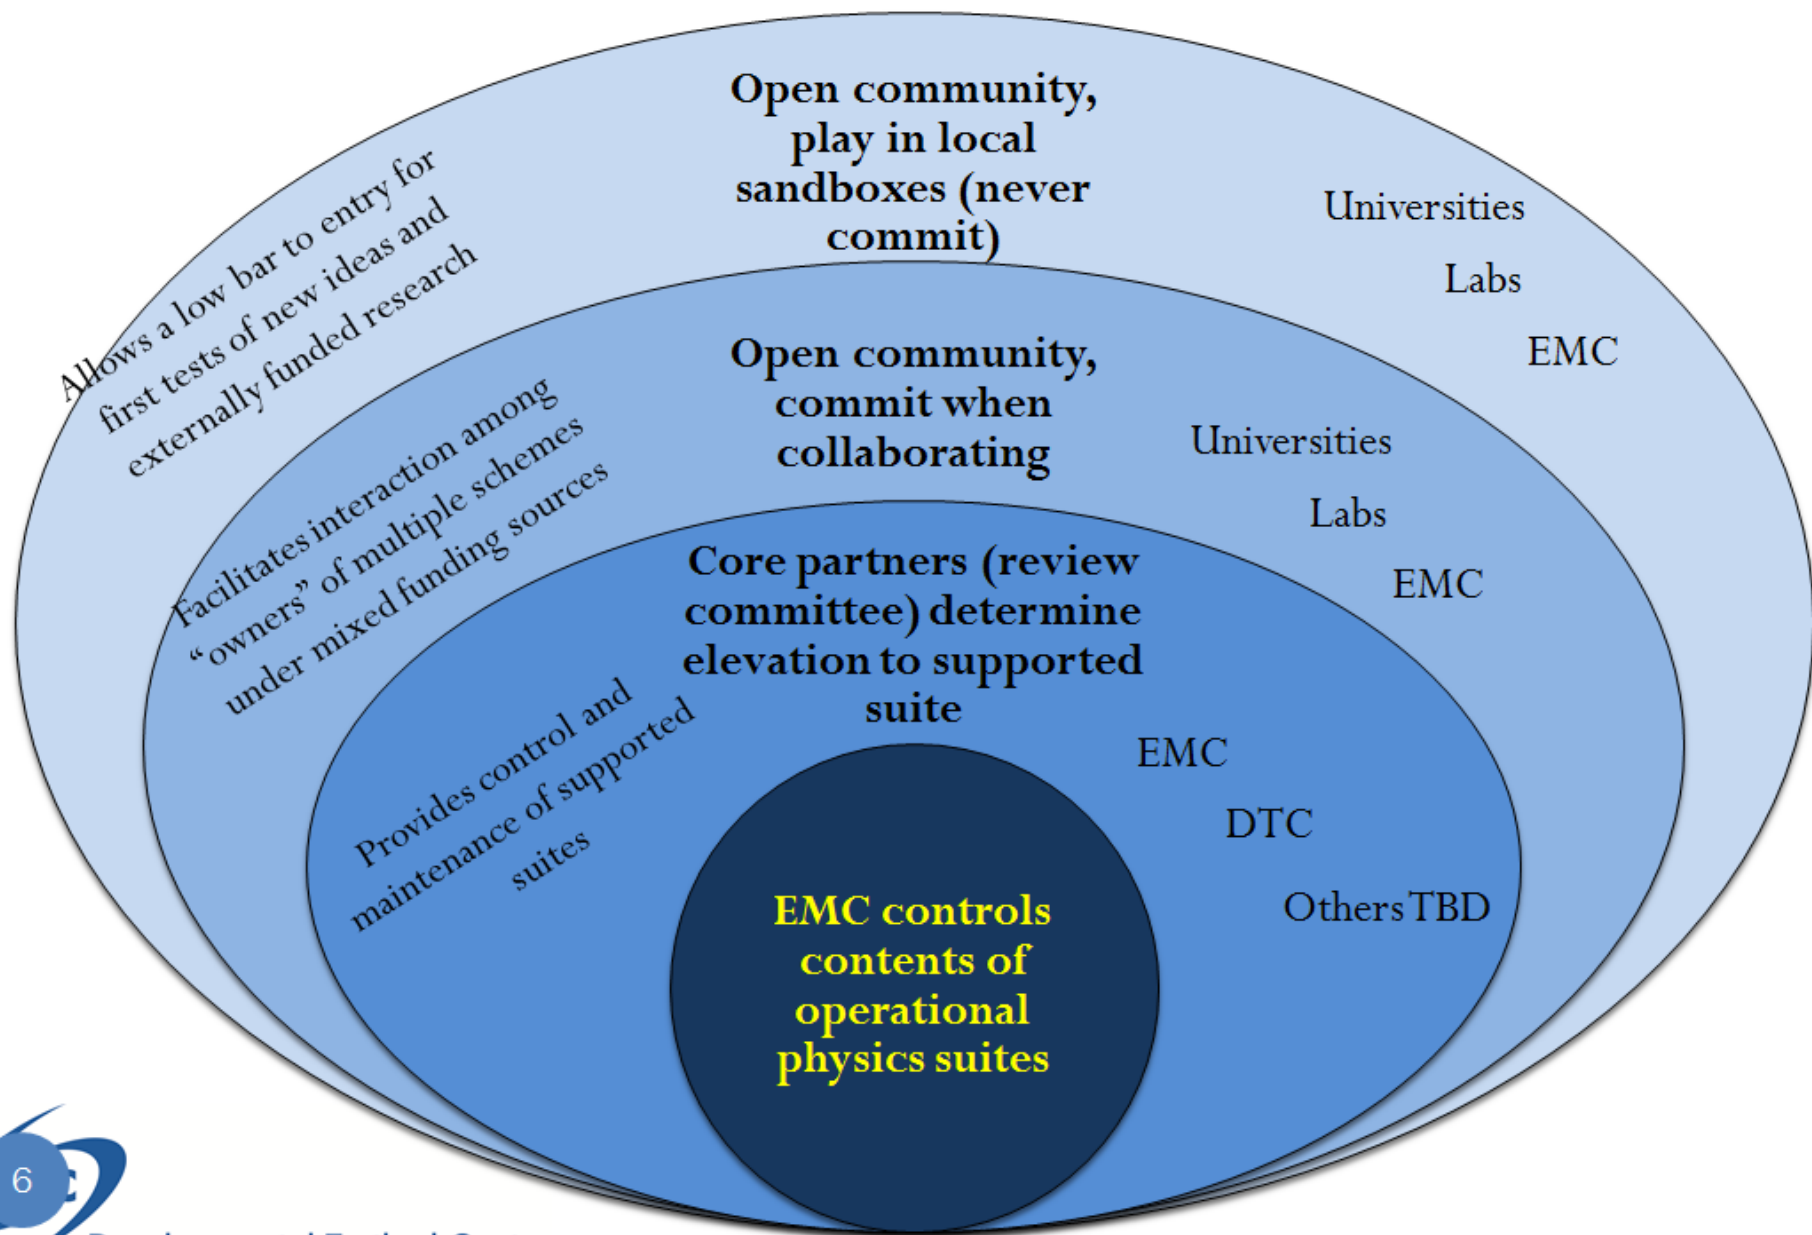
Open community, play in local sandboxes (never commit)

Allows a low bar to entry for first tests of new ideas and externally funded research

Universities

Labs

EMC

Open community, commit when collaborating

Facilitates interaction among "owners" of multiple schemes under mixed funding sources

Universities

Labs

EMC

Core partners (review committee) determine elevation to supported suite

Provides control and maintenance of supported suites

EMC

DTC

Others TBD

EMC controls contents of operational physics suites

6

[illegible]